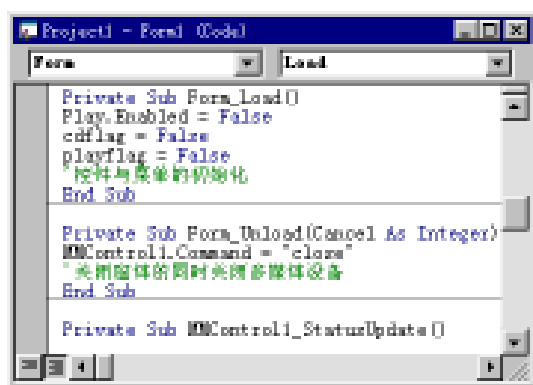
Project1 - Form1 (Code)

Form

Load

Private Sub Form_Load()
Play.Enabled = False
cdflag = False
playflag = False
'控件与菜单的初始化
End Sub

Private Sub Form_Unload(Cancel As Integer)
MMControl1.Command = "close"
'关闭窗体的同时关闭多媒体设备
End Sub

Private Sub MMControl1_StatusUpdate()